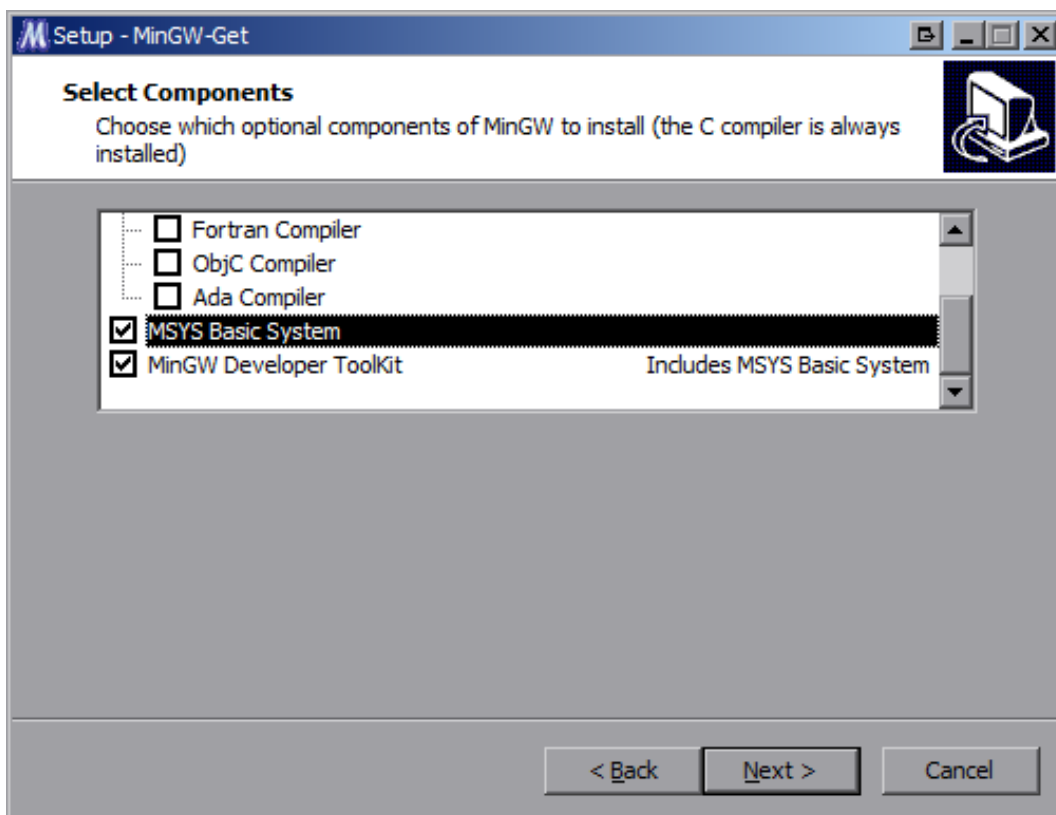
Setup - MinGW-Get

Select Components
Choose which optional components of MinGW to install (the C compiler is always installed)

Fortran Compiler
ObjC Compiler
Ada Compiler
MSYS Basic System
MinGW Developer ToolKit
Includes MSYS Basic System

< Back
Next >
Cancel